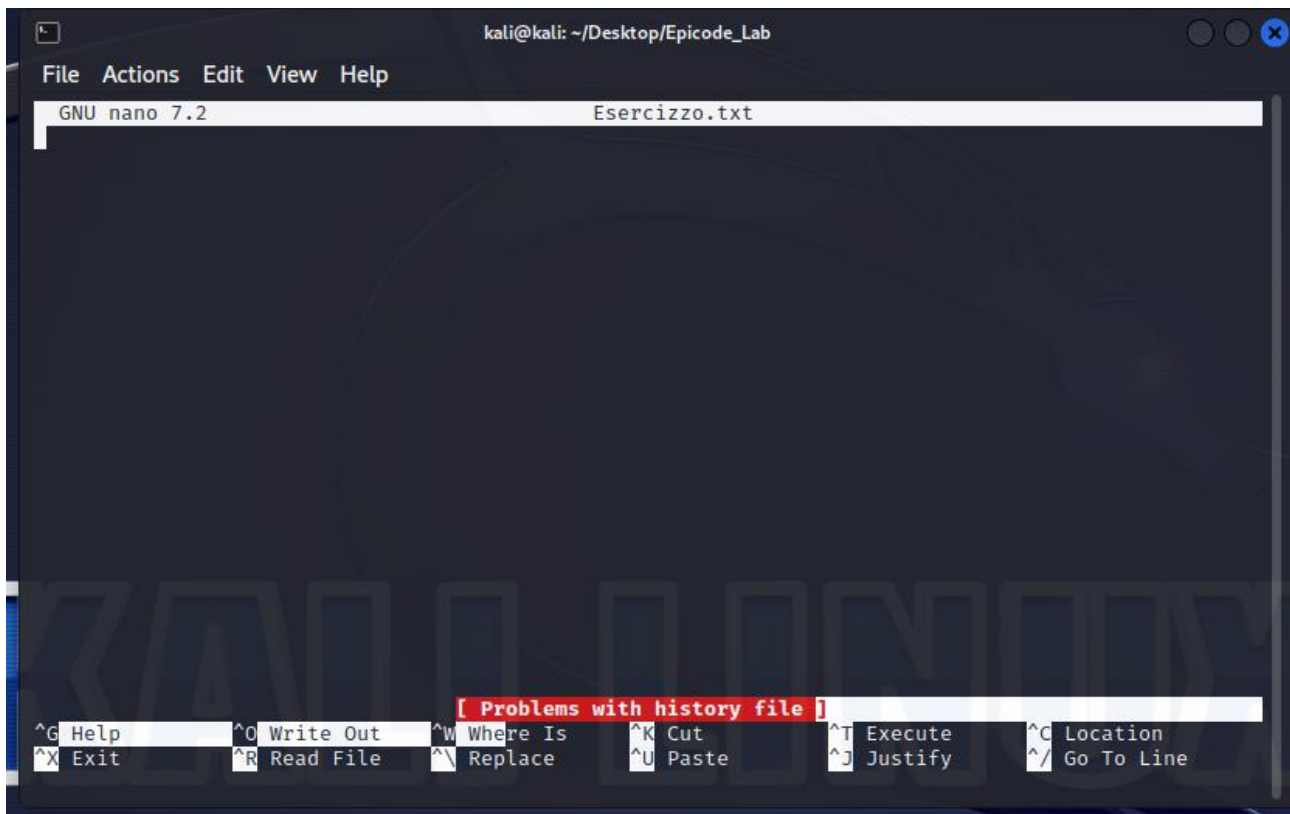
kali@kali: ~/Desktop/Epicode_Lab

File Actions Edit View Help

GNU nano 7.2 Esercizzo.txt

KALI LINUX

[ Problems with history file ]

^G Help ^O Write Out ^W Where Is ^K Cut ^T Execute ^C Location
^X Exit ^R Read File ^\ Replace ^U Paste ^J Justify ^/ Go To Line